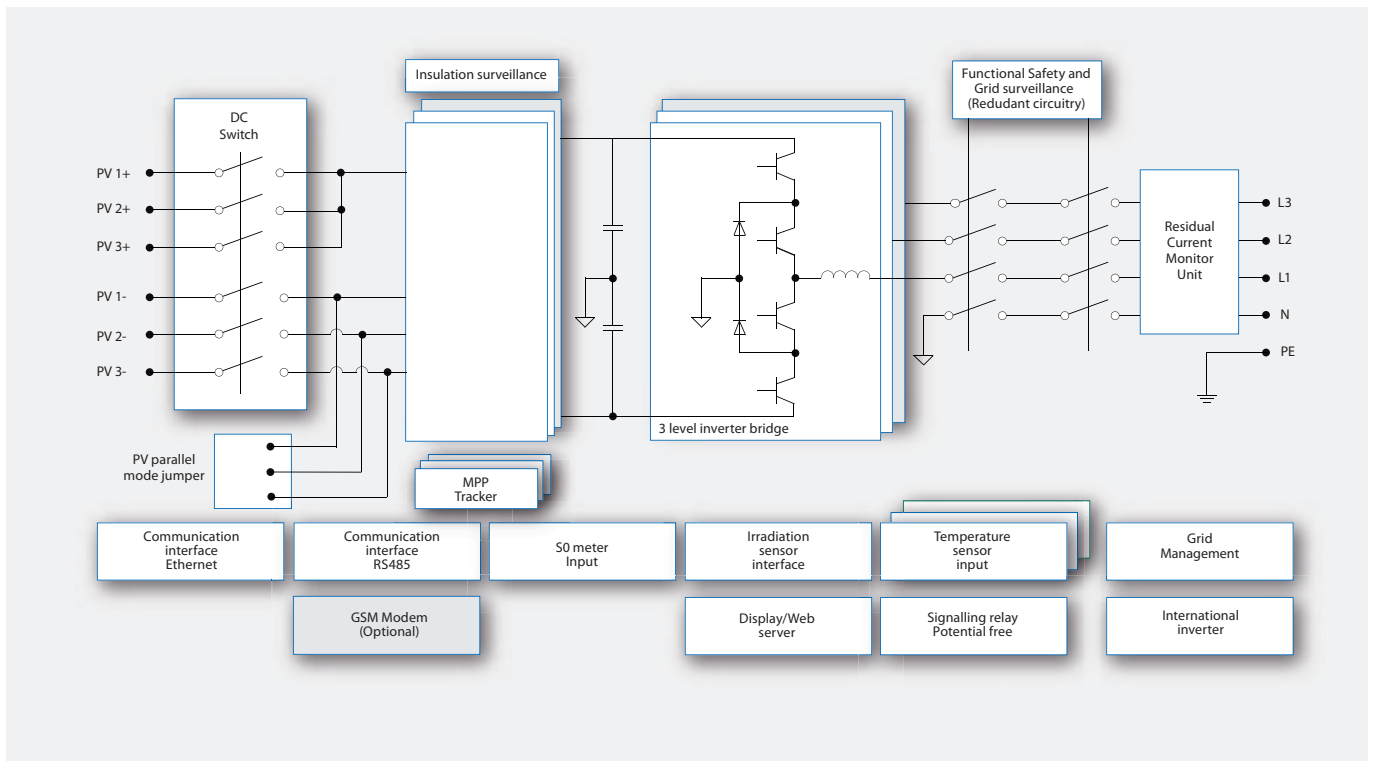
Insulation surveillance

Functional Safety and Grid surveillance (Redudant circuitry)

DC Switch

PV 1+

PV 2+

PV 3+

PV 1-

PV 2-

PV 3-

Residual Current Monitor Unit

L3

L2

L1

N

PE

3 level inverter bridge

PV parallel mode jumper

MPP Tracker

Communication interface Ethernet

Communication interface RS485

S0 meter Input

Irradiation sensor interface

Temperature sensor input

Grid Management

GSM Modem (Optional)

Display/Web server

Signalling relay Potential free

International inverter